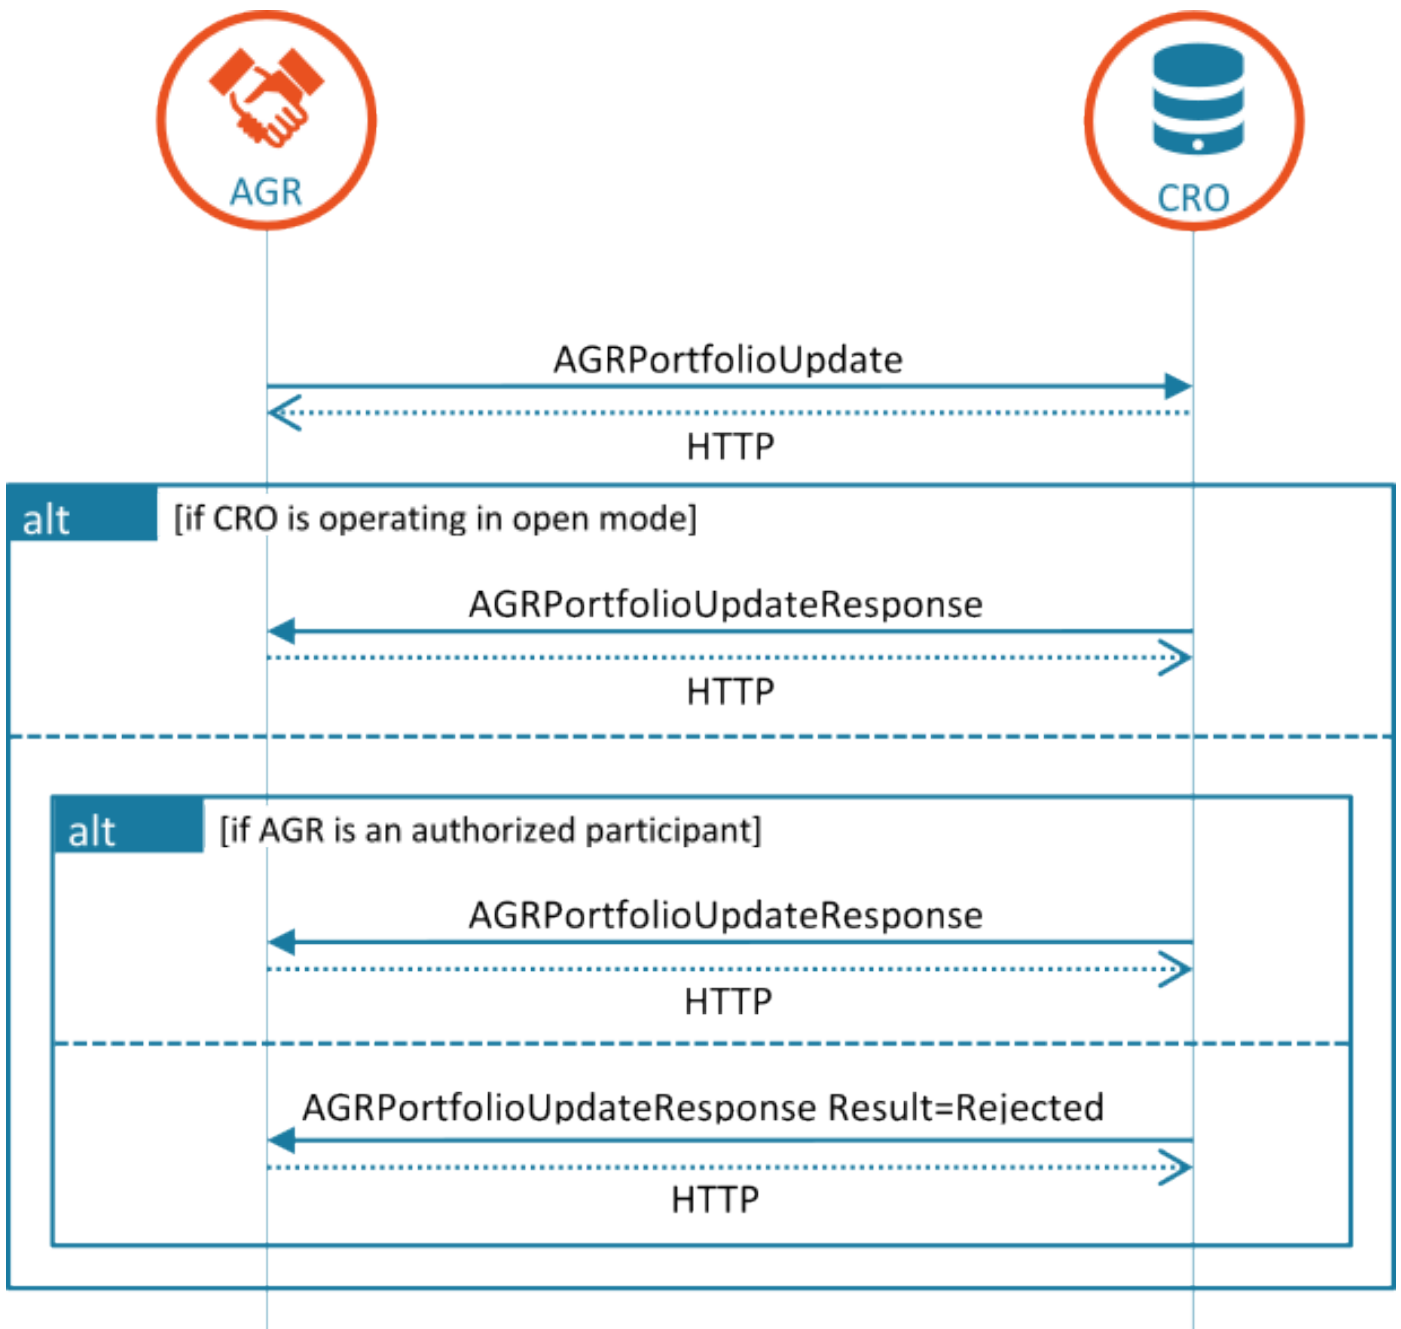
AGR

CRO

AGRPortfolioUpdate

HTTP

alt [if CRO is operating in open mode]

AGRPortfolioUpdateResponse

HTTP

alt [if AGR is an authorized participant]

AGRPortfolioUpdateResponse

HTTP

AGRPortfolioUpdateResponse Result=Rejected

HTTP